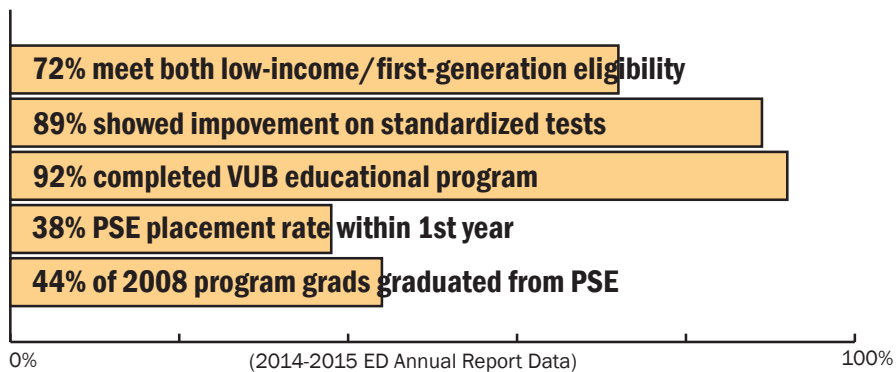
72% meet both low-income/first-generation eligibility

89% showed impovement on standardized tests

92% completed VUB educational program

38% PSE placement rate within 1st year

44% of 2008 program grads graduated from PSE

0%

(2014-2015 ED Annual Report Data)

100%